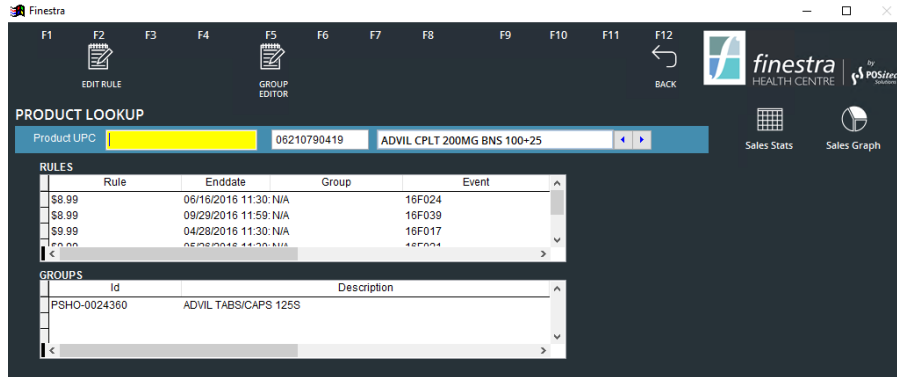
Finestra

F1 F2 F3 F4 F5 F6 F7 F8 F9 F10 F11 F12

EDIT RULE

GROUP EDITOR

BACK

finestra HEALTH CENTRE by POSitec Solutions

PRODUCT LOOKUP

Product UPC

06210790419

ADVIL CPLT 200MG BNS 100+25

Sales Stats

Sales Graph

RULES

| Rule | Enddate | Group | Event |
|---|---|---|---|
| \$8.99 | 06/16/2016 11:30: | N/A | 16F024 |
| \$8.99 | 09/29/2016 11:59: | N/A | 16F039 |
| \$9.99 | 04/28/2016 11:30: | N/A | 16F017 |
| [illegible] | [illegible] | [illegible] | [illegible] |

GROUPS

| Id | Description |
|---|---|
| PSHO-0024360 | ADVIL TABS/CAPS 125S |